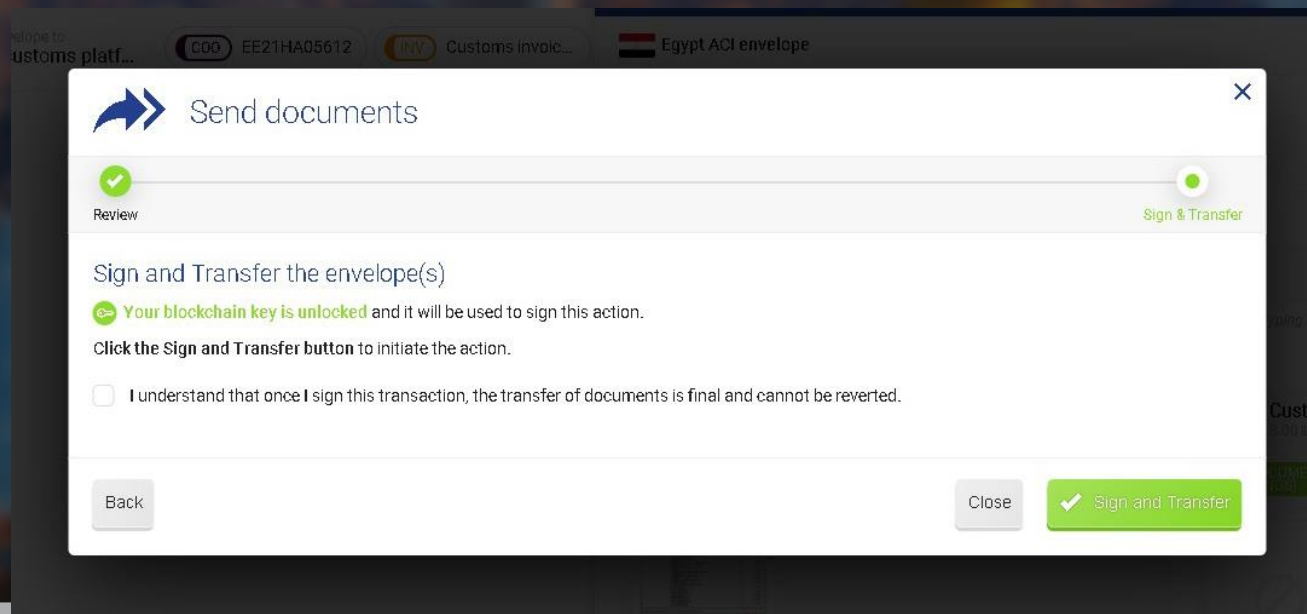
velope to:
ustoms platf...

COO EE21HA05612

INV Customs invoic...

Egypt ACI envelope

Send documents

×

Review

Sign & Transfer

Sign and Transfer the envelope(s)

Your blockchain key is unlocked and it will be used to sign this action.

Click the Sign and Transfer button to initiate the action.

I understand that once I sign this transaction, the transfer of documents is final and cannot be reverted.

Back

Close

Sign and Transfer

Cust